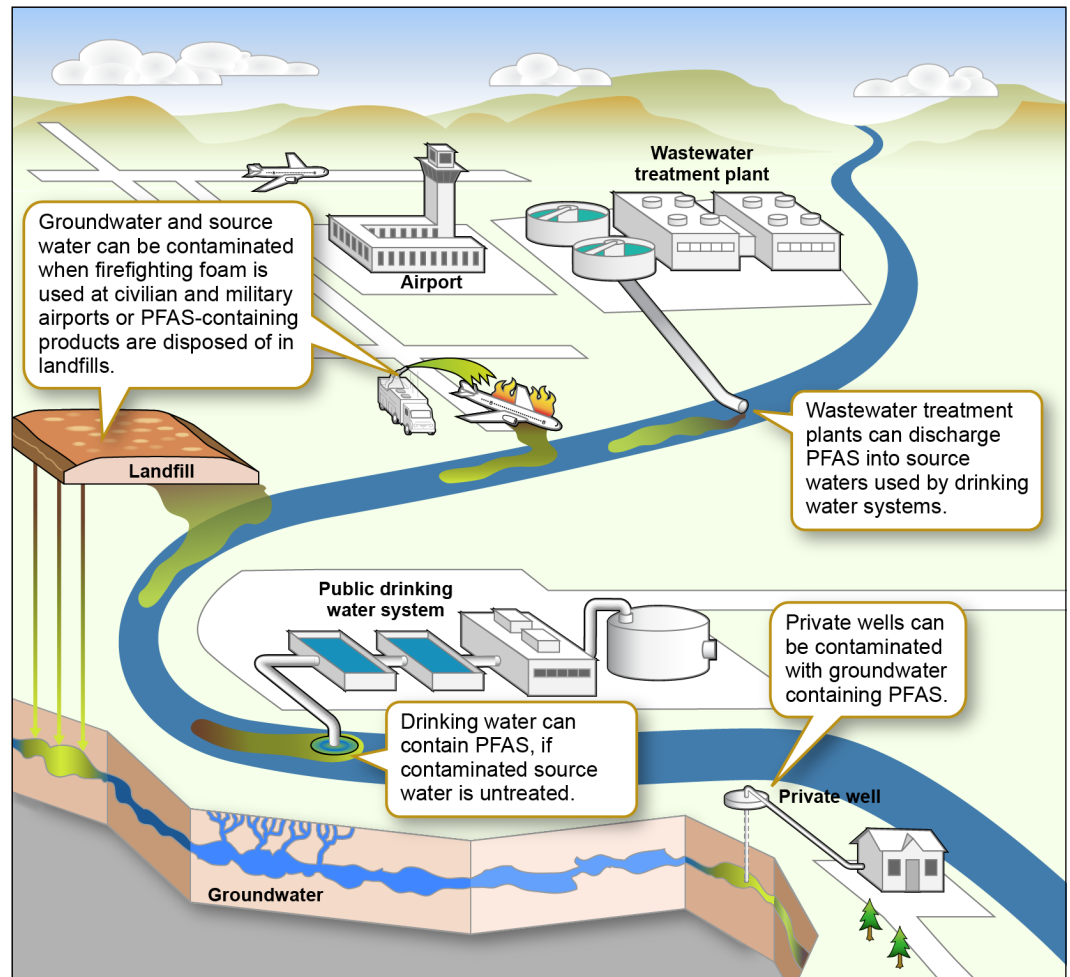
Wastewater treatment plant

Groundwater and source water can be contaminated when firefighting foam is used at civilian and military airports or PFAS-containing products are disposed of in landfills.

Airport

Wastewater treatment plants can discharge PFAS into source waters used by drinking water systems.

Landfill

Public drinking water system

Private wells can be contaminated with groundwater containing PFAS.

Drinking water can contain PFAS, if contaminated source water is untreated.

Private well

Groundwater